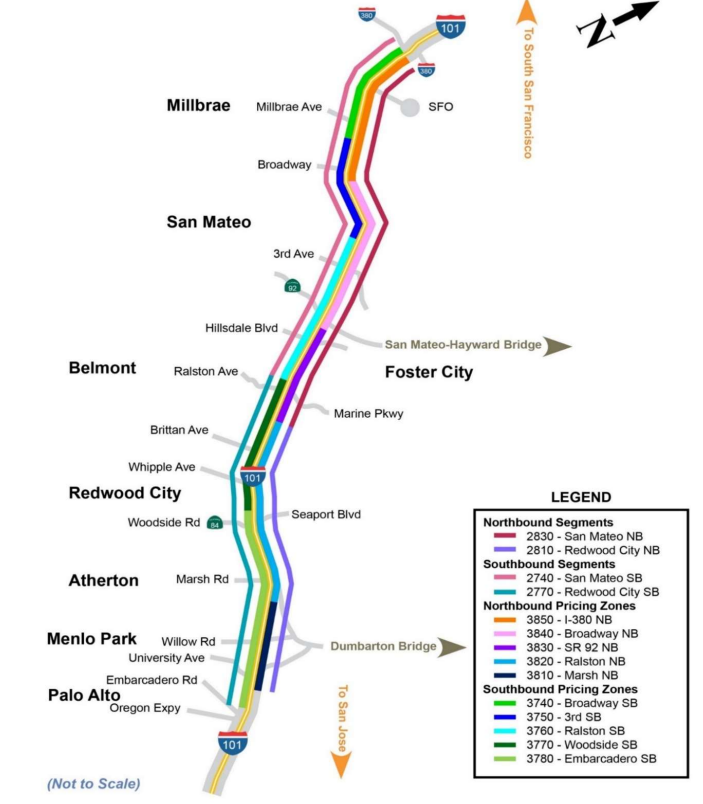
380
101
To South San Francisco
N
380
Millbrae
Millbrae Ave
SFO
Broadway
San Mateo
3rd Ave
92
Hillsdale Blvd
San Mateo-Hayward Bridge
Belmont
Ralston Ave
Foster City
Marine Pkwy
Brittan Ave
Whipple Ave
101
Redwood City
Seaport Blvd
Woodside Rd
84
Atherton
Marsh Rd
Menlo Park
Willow Rd
Dumbarton Bridge
University Ave
Embarcadero Rd
Palo Alto
Oregon Expy
To San Jose
101
(Not to Scale)

LEGEND
Northbound Segments
2830 - San Mateo NB
2810 - Redwood City NB
Southbound Segments
2740 - San Mateo SB
2770 - Redwood City SB
Northbound Pricing Zones
3850 - I-380 NB
3840 - Broadway NB
3830 - SR 92 NB
3820 - Ralston NB
3810 - Marsh NB
Southbound Pricing Zones
3740 - Broadway SB
3750 - 3rd SB
3760 - Ralston SB
3770 - Woodside SB
3780 - Embarcadero SB